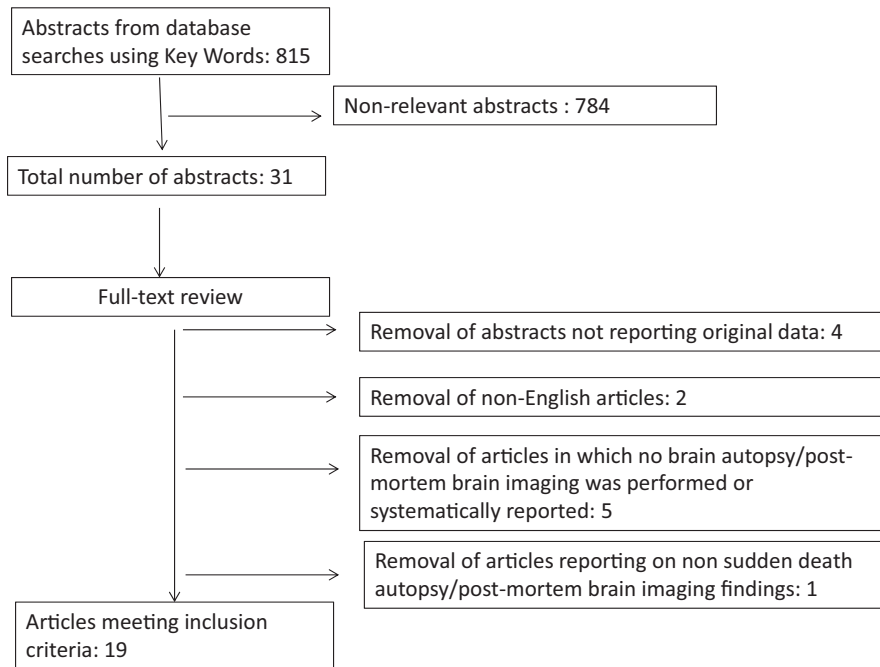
Abstracts from database searches using Key Words: 815

Non-relevant abstracts : 784

Total number of abstracts: 31

Full-text review

Removal of abstracts not reporting original data: 4

Removal of non-English articles: 2

Removal of articles in which no brain autopsy/post-mortem brain imaging was performed or systematically reported: 5

Removal of articles reporting on non sudden death autopsy/post-mortem brain imaging findings: 1

Articles meeting inclusion criteria: 19